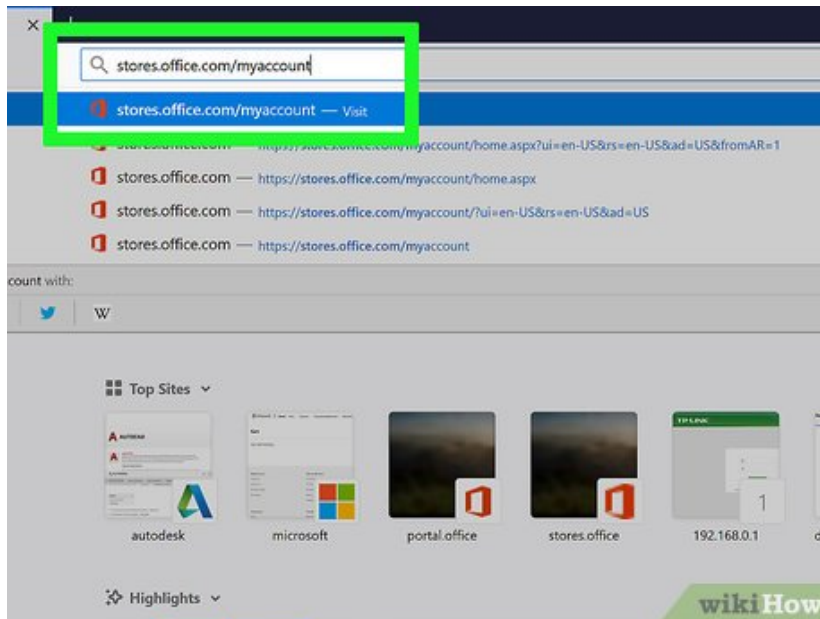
stores.office.com/myaccount

stores.office.com/myaccount — Visit

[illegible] — https://stores.office.com/myaccount/home.aspx?ui=en-US&rs=en-US&ad=US&fromAR=1

stores.office.com — https://stores.office.com/myaccount/home.aspx

stores.office.com — https://stores.office.com/myaccount/?ui=en-US&rs=en-US&ad=US

stores.office.com — https://stores.office.com/myaccount

count with:

W

Top Sites

autodesk

microsoft

portal.office

stores.office

192.168.0.1

1

Highlights

wikiHow